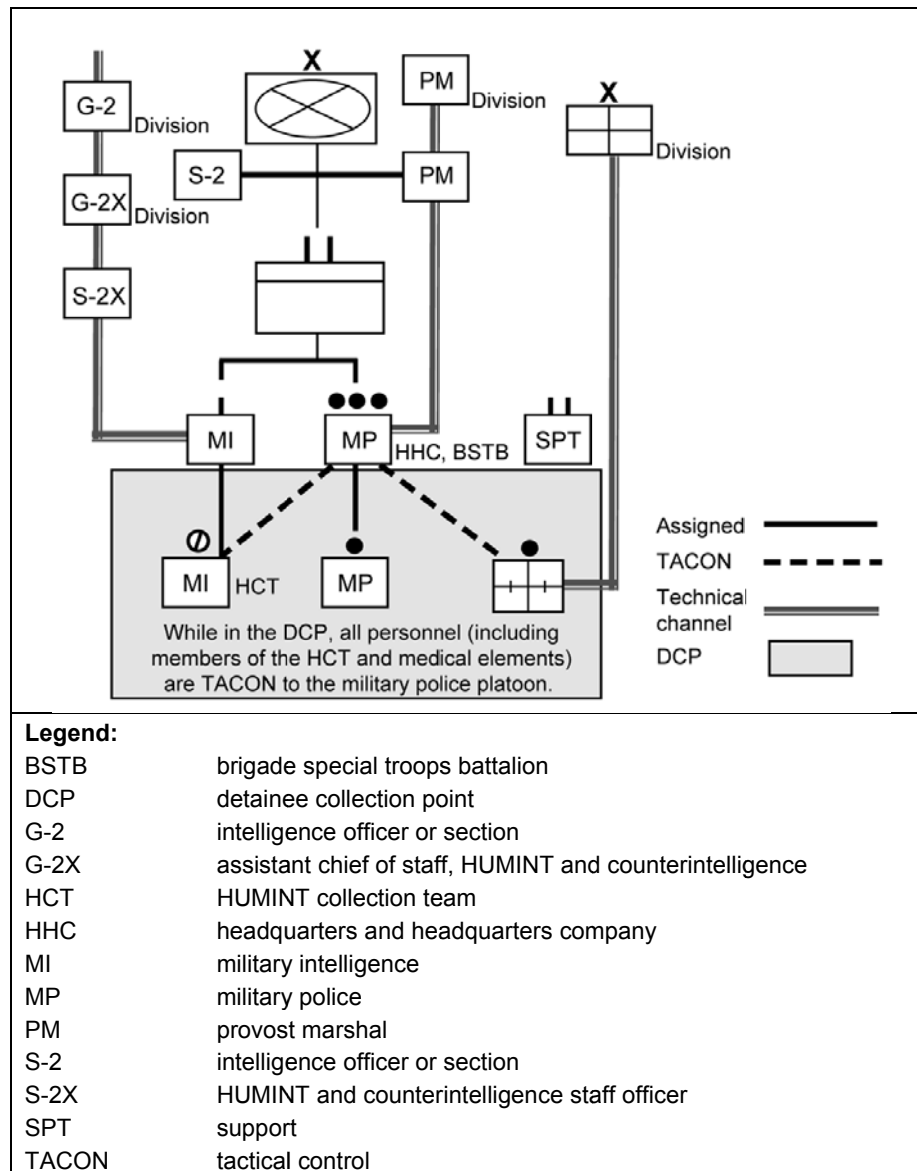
X

PM Division

X

G-2 Division

S-2

PM

Division

G-2X Division

S-2X

MI

MP HHC, BSTB

SPT

Ø

MI HCT

MP

Assigned

TACON

Technical channel

DCP

While in the DCP, all personnel (including members of the HCT and medical elements) are TACON to the military police platoon.

**Legend:**

| | |
|---|---|
| BSTB | brigade special troops battalion |
| DCP | detainee collection point |
| G-2 | intelligence officer or section |
| G-2X | assistant chief of staff, HUMINT and counterintelligence |
| HCT | HUMINT collection team |
| HHC | headquarters and headquarters company |
| MI | military intelligence |
| MP | military police |
| PM | provost marshal |
| S-2 | intelligence officer or section |
| S-2X | HUMINT and counterintelligence staff officer |
| SPT | support |
| TACON | tactical control |